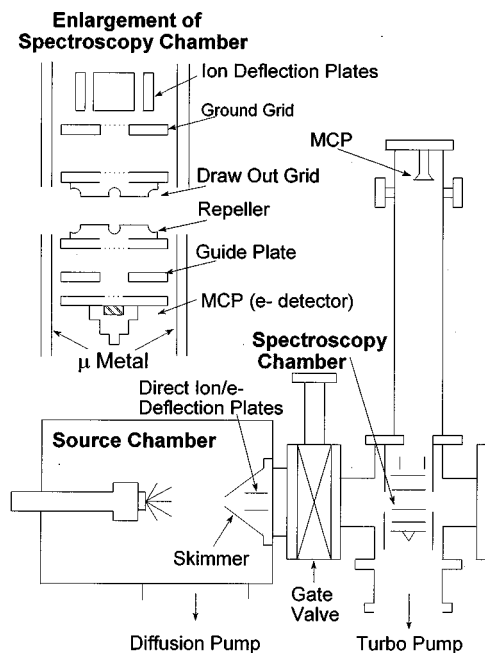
Enlargement of Spectroscopy Chamber

Ion Deflection Plates

Ground Grid

Draw Out Grid

Repeller

Guide Plate

MCP (e- detector)

μ Metal

MCP

Spectroscopy Chamber

Direct Ion/e- Deflection Plates

Source Chamber

Skimmer

Gate Valve

Diffusion Pump

Turbo Pump